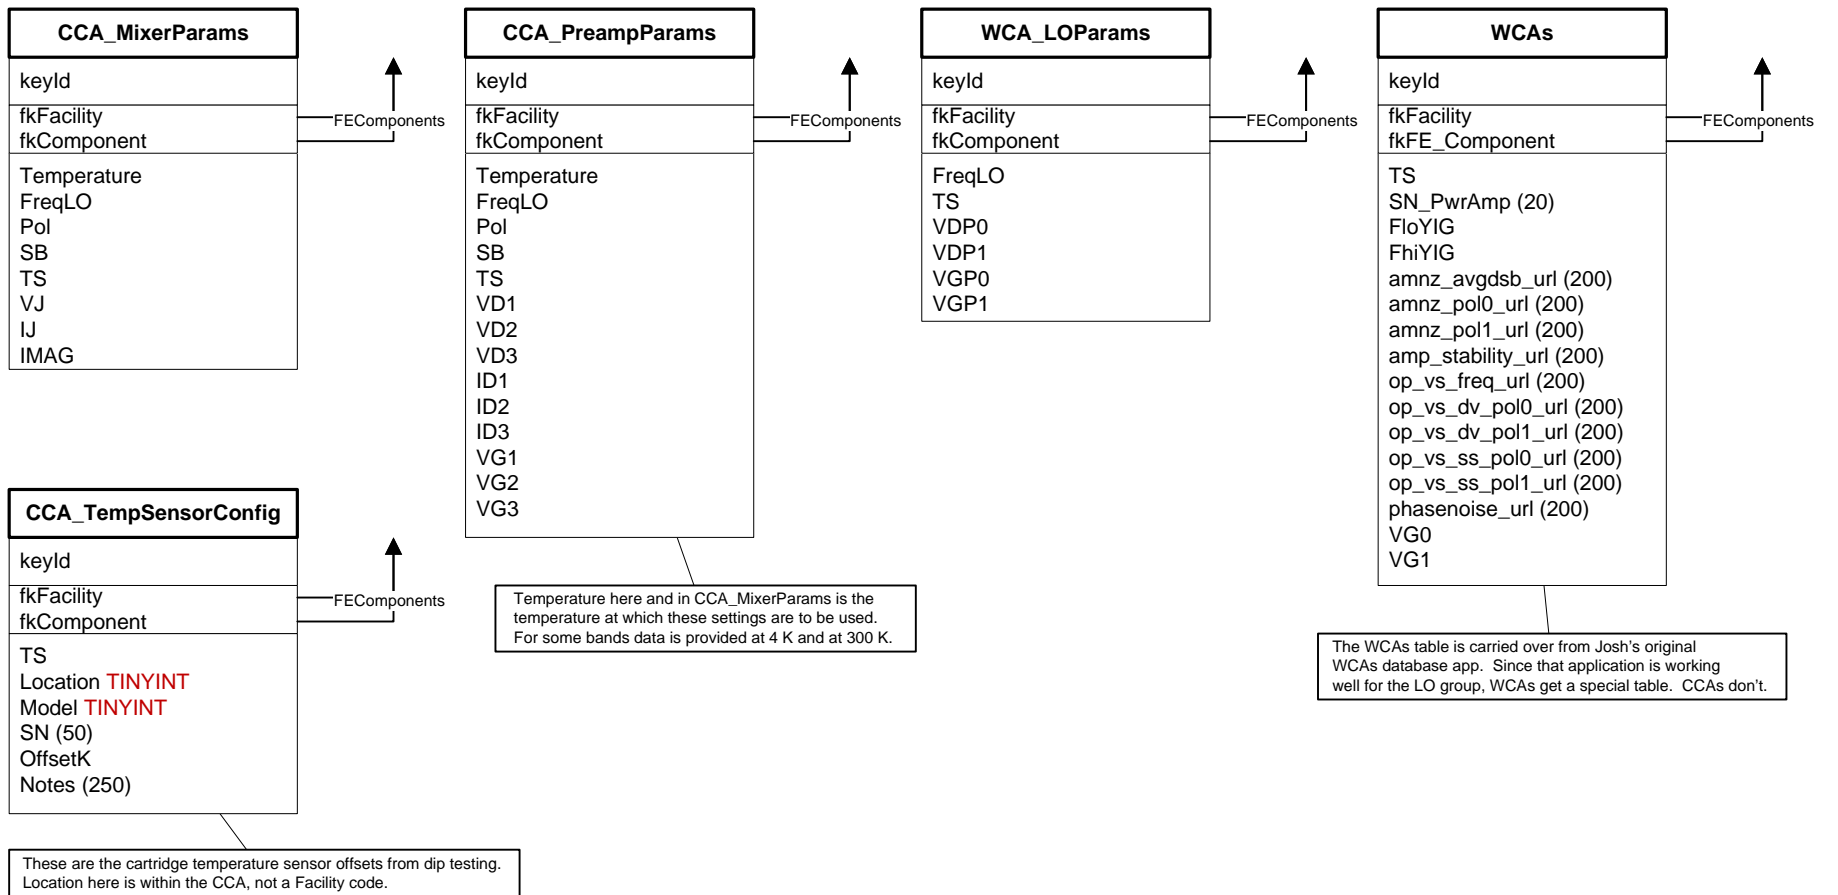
CCA_MixerParams

keyId

fkFacility
fkComponent

Temperature
FreqLO
Pol
SB
TS
VJ
IJ
IMAG

FEComponents

CCA_PreampParams

keyId

fkFacility
fkComponent

Temperature
FreqLO
Pol
SB
TS
VD1
VD2
VD3
ID1
ID2
ID3
VG1
VG2
VG3

FEComponents

WCA_LOParams

keyId

fkFacility
fkComponent

FreqLO
TS
VDP0
VDP1
VGP0
VGP1

FEComponents

WCAs

keyId

fkFacility
fkFE_Component

TS
SN_PwrAmp (20)
FloYIG
FhiYIG
amnz_avgdsb_url (200)
amnz_pol0_url (200)
amnz_pol1_url (200)
amp_stability_url (200)
op_vs_freq_url (200)
op_vs_dv_pol0_url (200)
op_vs_dv_pol1_url (200)
op_vs_ss_pol0_url (200)
op_vs_ss_pol1_url (200)
phasenoise_url (200)
VG0
VG1

FEComponents

CCA_TempSensorConfig

keyId

fkFacility
fkComponent

TS
Location TINYINT
Model TINYINT
SN (50)
OffsetK
Notes (250)

FEComponents

Temperature here and in CCA_MixerParams is the temperature at which these settings are to be used. For some bands data is provided at 4 K and at 300 K.

The WCAs table is carried over from Josh's original WCAs database app. Since that application is working well for the LO group, WCAs get a special table. CCAs don't.

These are the cartridge temperature sensor offsets from dip testing. Location here is within the CCA, not a Facility code.